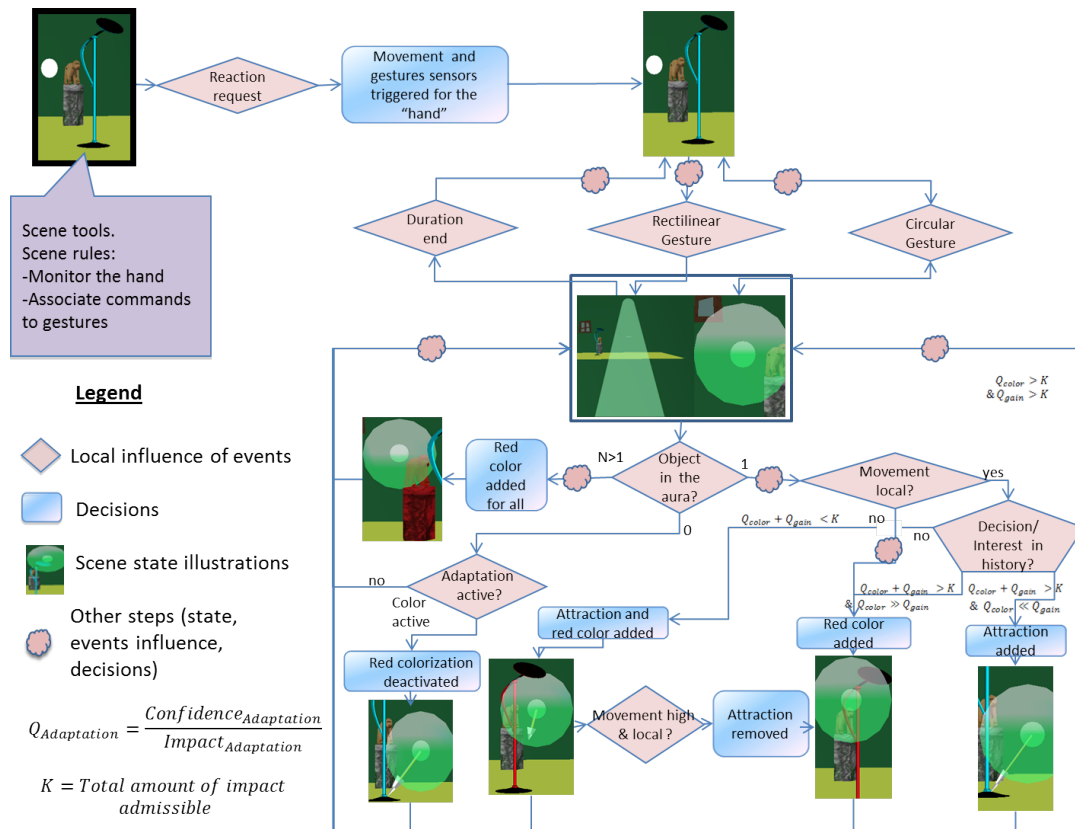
Reaction request

Movement and gestures sensors triggered for the "hand"

Scene tools.
Scene rules:
-Monitor the hand
-Associate commands to gestures

Duration end

Rectilinear Gesture

Circular Gesture

$Q_{color} > K$
$\& Q_{gain} > K$

Legend

Local influence of events

Decisions

Scene state illustrations

Other steps (state, events influence, decisions)

$Q_{Adaptation} = \frac{Confidence_{Adaptation}}{Impact_{Adaptation}}$

$K = Total\ amount\ of\ impact\ admissible$

Red color added for all

N>1

Object in the aura?

1

Movement local?

yes

0

$Q_{color} + Q_{gain} < K$

no

no

Decision/ Interest in history?

no

Adaptation active?

Color active

Attraction and red color added

$Q_{color} + Q_{gain} > K$
$\& Q_{color} \gg Q_{gain}$

$Q_{color} + Q_{gain} > K$
$\& Q_{color} \ll Q_{gain}$

Red color added

Attraction added

Red colorization deactivated

Movement high & local ?

Attraction removed